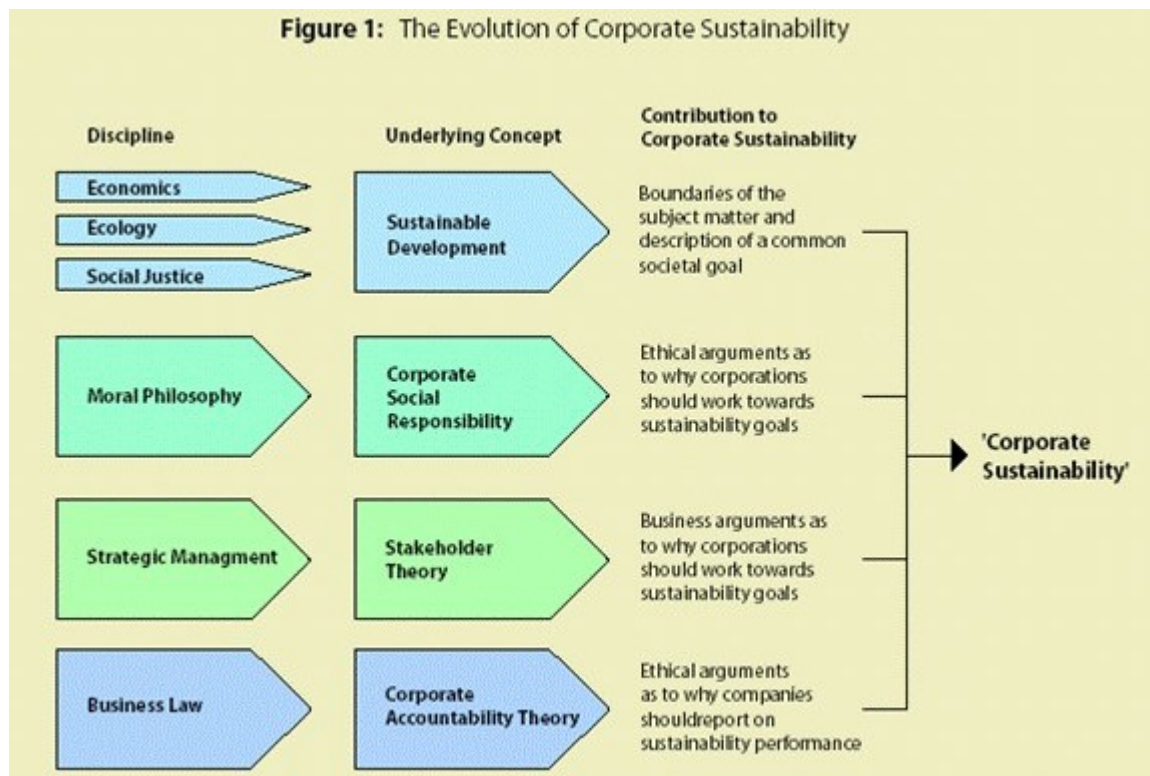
Figure 1: The Evolution of Corporate Sustainability

Discipline

Underlying Concept

Contribution to Corporate Sustainability

Economics

Ecology

Social Justice

Sustainable Development

Boundaries of the subject matter and description of a common societal goal

Moral Philosophy

Corporate Social Responsibility

Ethical arguments as to why corporations should work towards sustainability goals

Strategic Managment

Stakeholder Theory

Business arguments as to why corporations should work towards sustainability goals

Business Law

Corporate Accountability Theory

Ethical arguments as to why companies shouldreport on sustainability performance

'Corporate Sustainability'